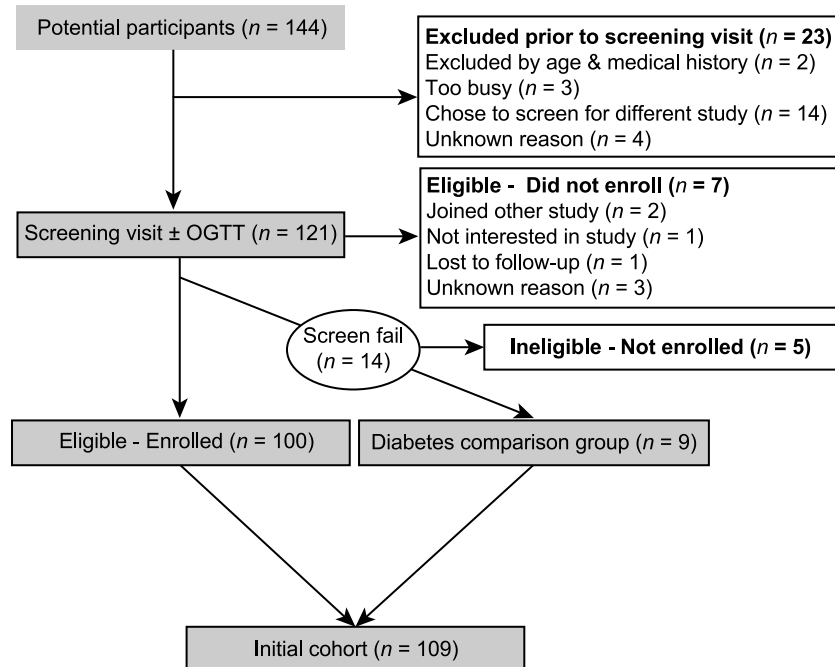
Potential participants ($n$ = 144)

**Excluded prior to screening visit ($n$ = 23)**
Excluded by age & medical history ($n$ = 2)
Too busy ($n$ = 3)
Chose to screen for different study ($n$ = 14)
Unknown reason ($n$ = 4)

Screening visit ± OGTT ($n$ = 121)

**Eligible - Did not enroll ($n$ = 7)**
Joined other study ($n$ = 2)
Not interested in study ($n$ = 1)
Lost to follow-up ($n$ = 1)
Unknown reason ($n$ = 3)

Screen fail ($n$ = 14)

**Ineligible - Not enrolled ($n$ = 5)**

Eligible - Enrolled ($n$ = 100)

Diabetes comparison group ($n$ = 9)

Initial cohort ($n$ = 109)